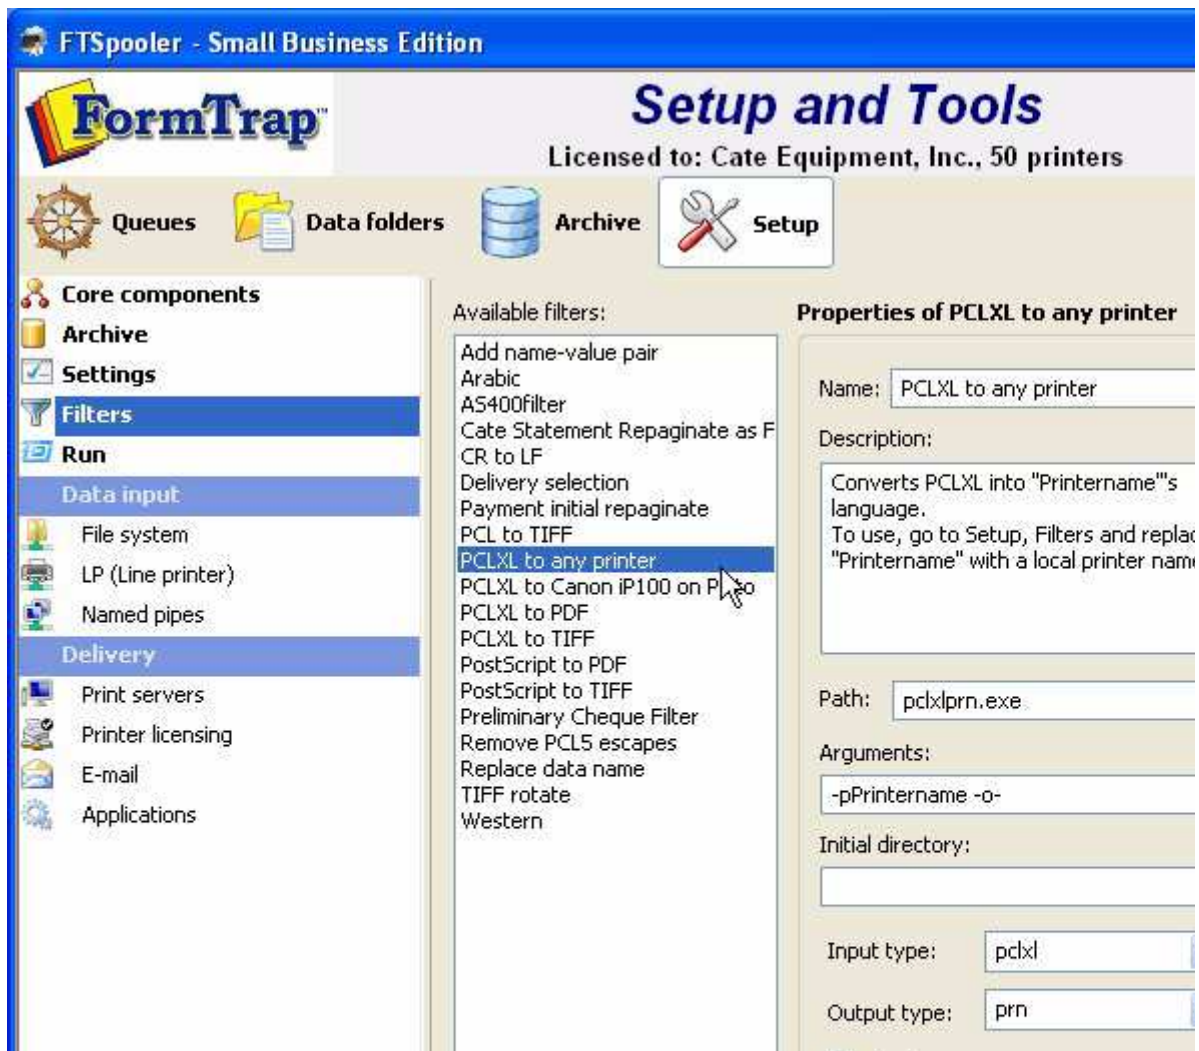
FTSpooler - Small Business Edition

FormTrap™

Setup and Tools

Licensed to: Cate Equipment, Inc., 50 printers

Queues
Data folders
Archive
Setup

Core components
Archive
Settings
Filters
Run
Data input
File system
LP (Line printer)
Named pipes
Delivery
Print servers
Printer licensing
E-mail
Applications

Available filters:

Add name-value pair
Arabic
AS400filter
Cate Statement Repaginate as F
CR to LF
Delivery selection
Payment initial repaginate
PCL to TIFF
PCLXL to any printer
PCLXL to Canon iP100 on P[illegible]o
PCLXL to PDF
PCLXL to TIFF
PostScript to PDF
PostScript to TIFF
Preliminary Cheque Filter
Remove PCL5 escapes
Replace data name
TIFF rotate
Western

Properties of PCLXL to any printer

Name: PCLXL to any printer

Description:

Converts PCLXL into "Printername"'s language.
To use, go to Setup, Filters and replac
"Printername" with a local printer nam

Path: pclxlprn.exe

Arguments:

-pPrintername -o-

Initial directory:

Input type: pclxl

Output type: prn